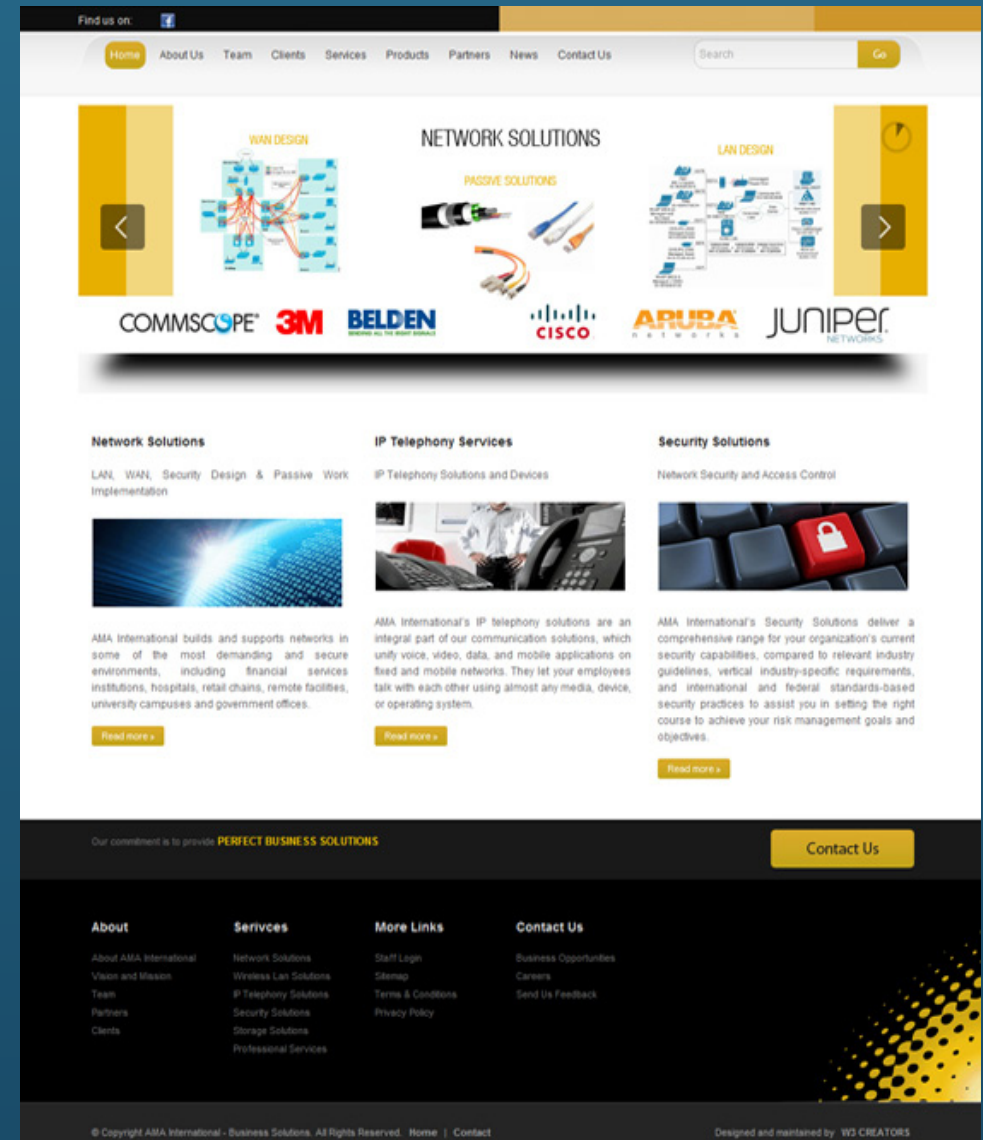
Find us on:

Home About Us Team Clients Services Products Partners News Contact Us

Search Go

WAN DESIGN

NETWORK SOLUTIONS

PASSIVE SOLUTIONS

LAN DESIGN

COMMSCOPE 3M BELDEN CISCO ARUBA networks JUNIPer NETWORKS

Network Solutions

LAN, WAN, Security Design & Passive Work Implementation

AMA International builds and supports networks in some of the most demanding and secure environments, including financial services institutions, hospitals, retail chains, remote facilities, university campuses and government offices.

Read more »

IP Telephony Services

IP Telephony Solutions and Devices

AMA International's IP telephony solutions are an integral part of our communication solutions, which unify voice, video, data, and mobile applications on fixed and mobile networks. They let your employees talk with each other using almost any media, device, or operating system.

Read more »

Security Solutions

Network Security and Access Control

AMA International's Security Solutions deliver a comprehensive range for your organization's current security capabilities, compared to relevant industry guidelines, vertical industry-specific requirements, and international and federal standards-based security practices to assist you in setting the right course to achieve your risk management goals and objectives.

Read more »

Our commitment is to provide PERFECT BUSINESS SOLUTIONS

Contact Us

About
About AMA International
Vision and Mission
Team
Partners
Clients

Serivces
Network Solutions
Wireless Lan Solutions
IP Telephony Solutions
Security Solutions
Storage Solutions
Professional Services

More Links
Staff Login
Sitemap
Terms & Conditions
Privacy Policy

Contact Us
Business Opportunities
Careers
Send Us Feedback

© Copyright AMA International - Business Solutions. All Rights Reserved. Home | Contact

Designed and maintained by W3 CREATORS